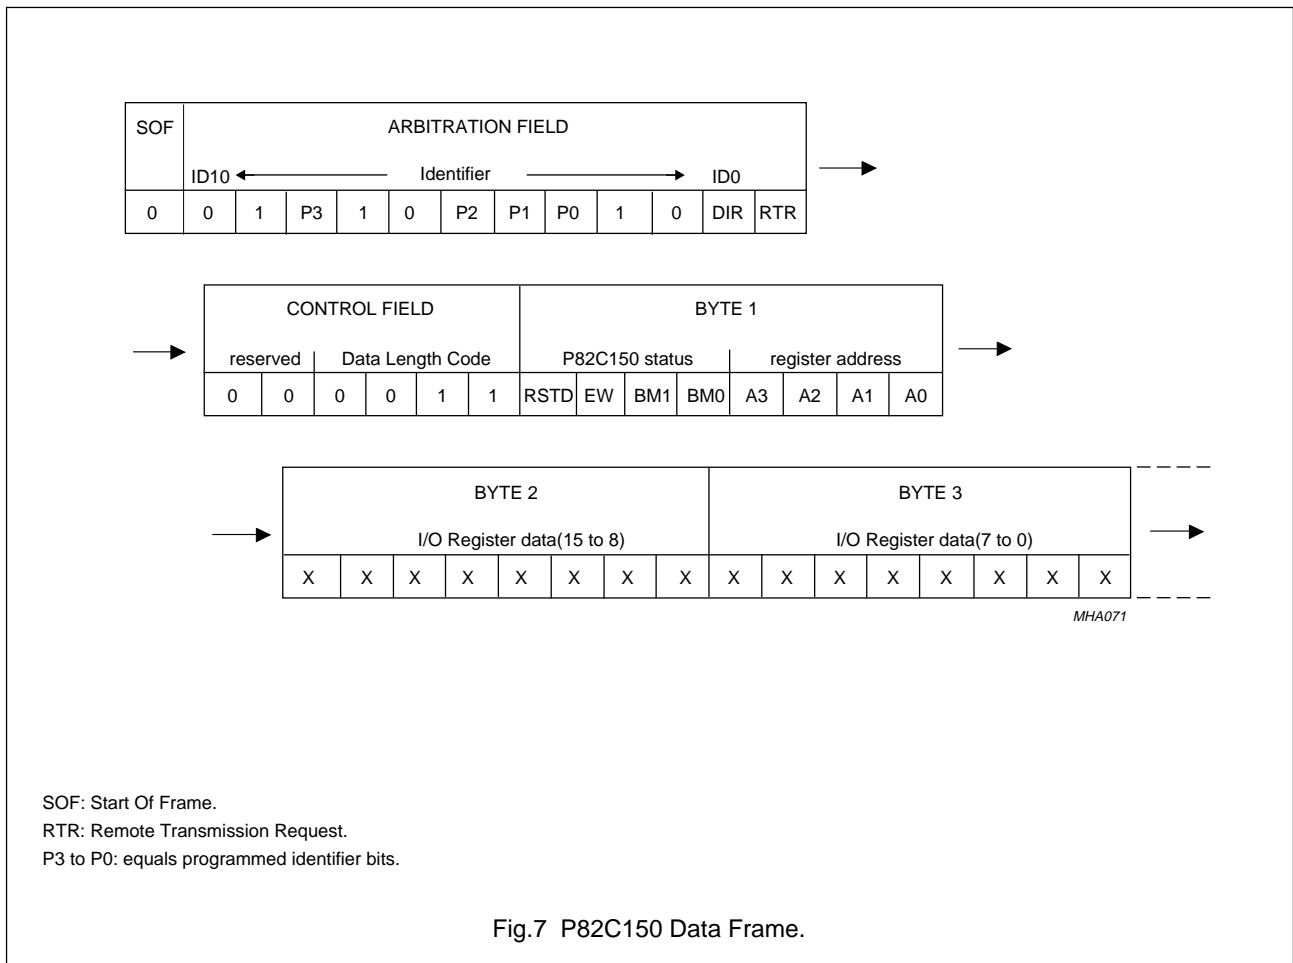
| SOF | ARBITRATION FIELD | | | | | | | | | | | |
|---|---|---|---|---|---|---|---|---|---|---|---|---|
| | ID10 ← | | | | Identifier | | | → | | ID0 | | |
| 0 | 0 | 1 | P3 | 1 | 0 | P2 | P1 | P0 | 1 | 0 | DIR | RTR |

| CONTROL FIELD | | | | | | BYTE 1 | | | | | | | |
|---|---|---|---|---|---|---|---|---|---|---|---|---|---|
| reserved | | Data Length Code | | | | P82C150 status | | | | register address | | | |
| 0 | 0 | 0 | 0 | 1 | 1 | RSTD | EW | BM1 | BM0 | A3 | A2 | A1 | A0 |

| BYTE 2 | | | | | | | | BYTE 3 | | | | | | | |
|---|---|---|---|---|---|---|---|---|---|---|---|---|---|---|---|
| I/O Register data(15 to 8) | | | | | | | | I/O Register data(7 to 0) | | | | | | | |
| X | X | X | X | X | X | X | X | X | X | X | X | X | X | X | X |

MHA071

SOF: Start Of Frame.
RTR: Remote Transmission Request.
P3 to P0: equals programmed identifier bits.

Fig.7 P82C150 Data Frame.